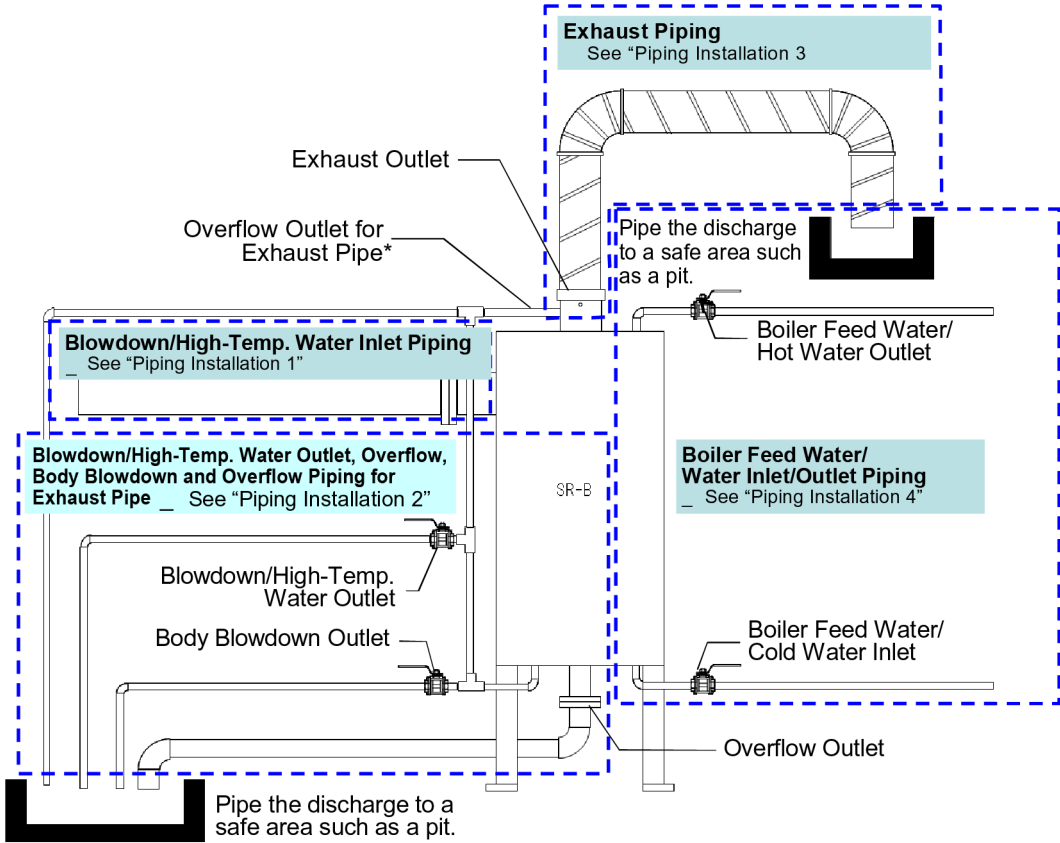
Exhaust Piping
See “Piping Installation 3

Exhaust Outlet

Overflow Outlet for Exhaust Pipe*

Pipe the discharge to a safe area such as a pit.

Blowdown/High-Temp. Water Inlet Piping
_ See “Piping Installation 1”

Boiler Feed Water/ Hot Water Outlet

Blowdown/High-Temp. Water Outlet, Overflow, Body Blowdown and Overflow Piping for Exhaust Pipe _ See “Piping Installation 2”

SR-B

Boiler Feed Water/ Water Inlet/Outlet Piping
_ See “Piping Installation 4”

Blowdown/High-Temp. Water Outlet

Body Blowdown Outlet

Boiler Feed Water/ Cold Water Inlet

Overflow Outlet

Pipe the discharge to a safe area such as a pit.